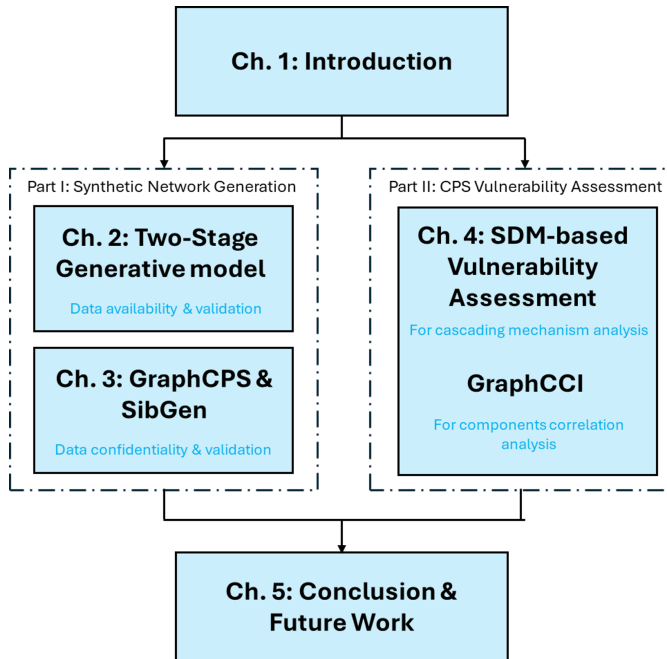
Ch. 1: Introduction

Part I: Synthetic Network Generation

Ch. 2: Two-Stage Generative model

Data availability & validation

Ch. 3: GraphCPS & SibGen

Data confidentiality & validation

Part II: CPS Vulnerability Assessment

Ch. 4: SDM-based Vulnerability Assessment

For cascading mechanism analysis

GraphCCI

For components correlation analysis

Ch. 5: Conclusion & Future Work